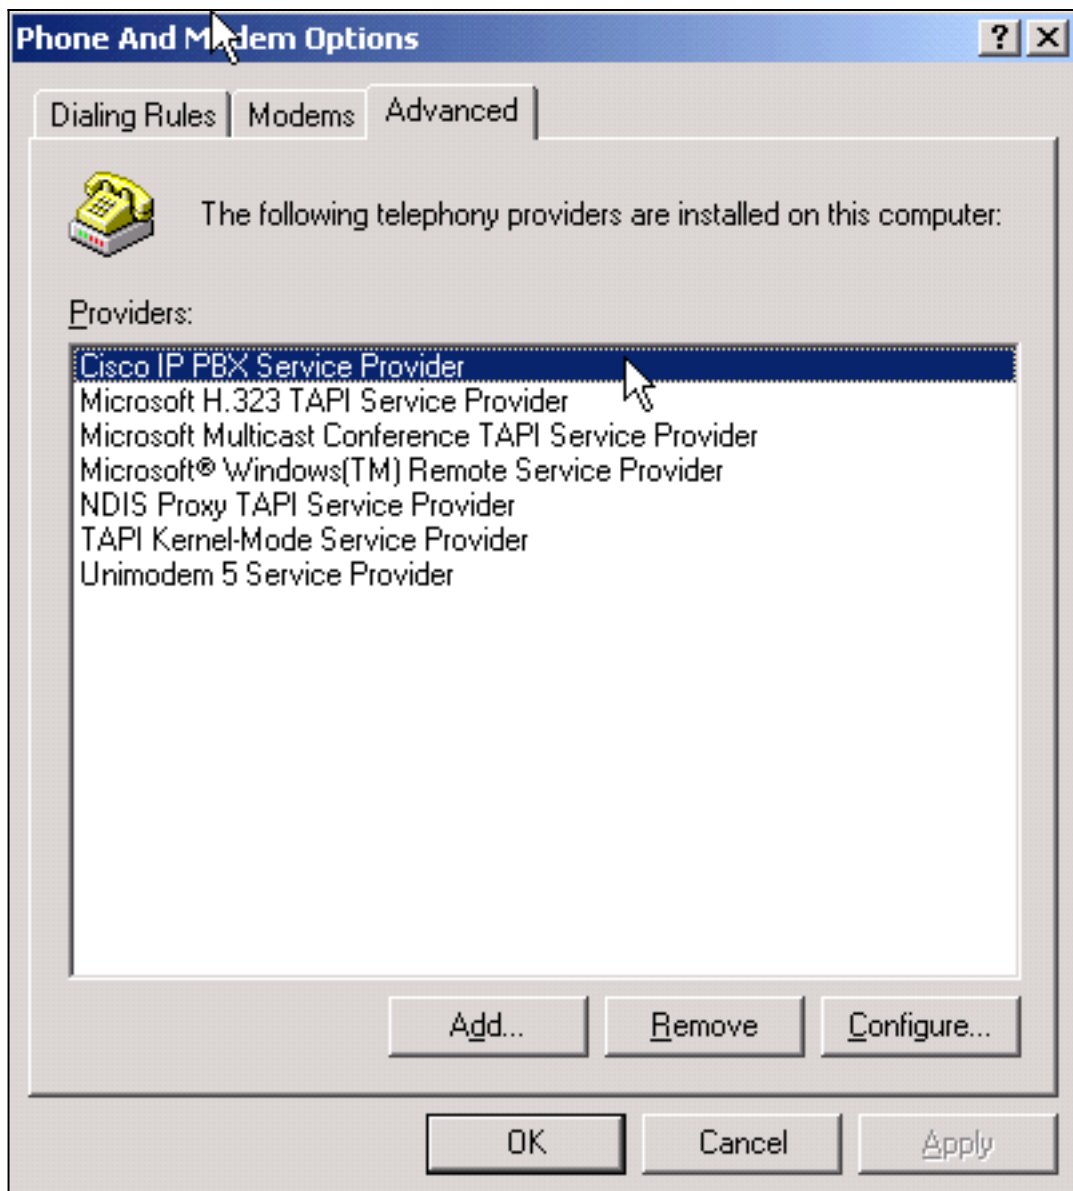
Phone And Modem Options

?
X

Dialing Rules
Modems
Advanced

The following telephony providers are installed on this computer:

Providers:

Cisco IP PBX Service Provider
Microsoft H.323 TAPI Service Provider
Microsoft Multicast Conference TAPI Service Provider
Microsoft® Windows(TM) Remote Service Provider
NDIS Proxy TAPI Service Provider
TAPI Kernel-Mode Service Provider
Unimodem 5 Service Provider

Add...
Remove
Configure...

OK
Cancel
Apply